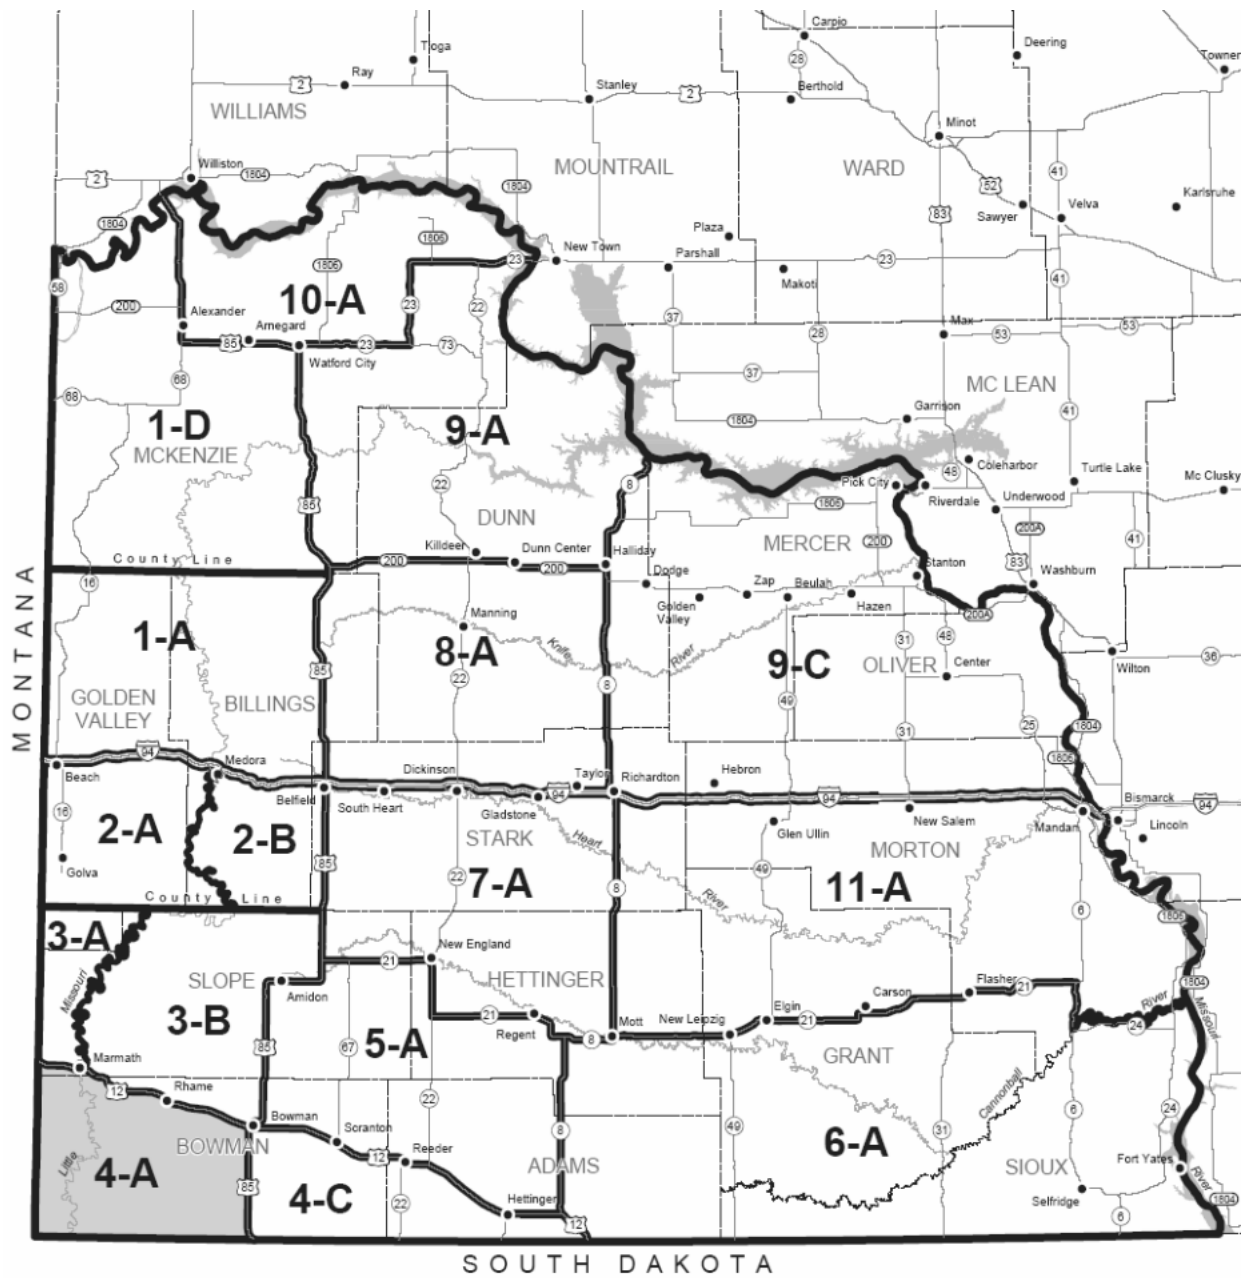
Carpio
Tioga
Deering
Towner
28
Ray
2
Stanley
2
Berthold
WILLIAMS
Minot
MOUNTRAIL
WARD
41
2
Williston
1804
1804
52
Karlsruhe
Sawyer
Velva
83
1804
1806
Plaza
New Town
23
Parshall
23
Makoti
41
58
1806
10-A
200
23
22
Alexander
Arnegard
37
28
Max
53
53
85
23
73
Watford City
68
37
MC LEAN
68
1-D
9-A
Garrison
41
MCKENZIE
1804
48
Coleharbor
Turtle Lake
Mc Clusky
8
Pick City
Riverdale
22
DUNN
1806
Underwood
85
MERCER
200
200A
41
Killdeer
Dunn Center
Halliday
Stanton
County Line
200
200
Dodge
Washburn
83
16
Zap
Beulah
Golden Valley
Hazen
200A
Manning
1-A
8-A
Knife
River
31
48
Wilton
36
9-C
OLIVER
Center
85
22
GOLDEN VALLEY
8
BILLINGS
49
25
31
1804
94
1806
Beach
Medora
Dickinson
Taylor
Richardton
Hebron
Belfield
South Heart
Gladstone
94
94
Bismarck
94
16
2-A
2-B
STARK
New Salem
Lincoln
Glen Ullin
Mandan
Heart
MORTON
85
22
7-A
49
Golva
8
River
11-A
County Line
6
3-A
1806
New England
SLOPE
21
HETTINGER
Amidon
Flasher
21
Missouri
21
Carson
1804
Regent
River
3-B
Mott
New Leipzig
Elgin
21
24
85
67
5-A
8
Missouri
Marmath
GRANT
12
Rhame
22
Cannonball
6
24
Bowman
Scranton
8
BOWMAN
12
49
31
Little
4-A
Reeder
6-A
ADAMS
SIOUX
Fort Yates
85
4-C
22
Hettinger
Selfridge
River
12
6
1804
MONTANA
SOUTH DAKOTA